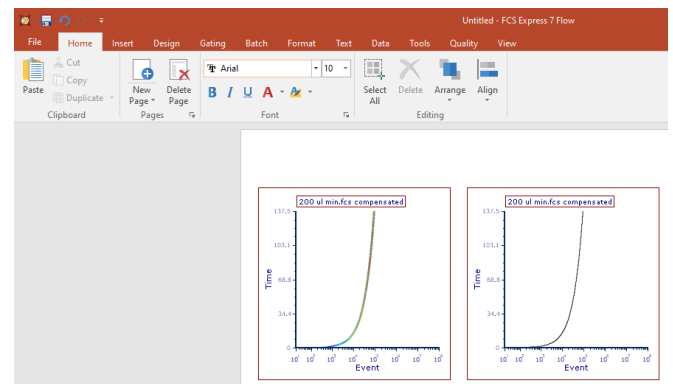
Untitled - FCS Express 7 Flow

File Home Insert Design Gating Batch Format Text Data Tools Quality View

Paste
Cut
Copy
Duplicate
Clipboard

New Page
Delete Page
Pages

Arial
10
B I U A
Font

Select All
Delete
Arrange
Align
Editing

200 ul min.fcs compensated

137.5
103.1
68.8
34.4
0
Time
$10^0$ $10^1$ $10^2$ $10^3$ $10^4$ $10^5$ $10^6$ $10^7$ $10^8$
Event

200 ul min.fcs compensated

137.5
103.1
68.8
34.4
0
Time
$10^0$ $10^1$ $10^2$ $10^3$ $10^4$ $10^5$ $10^6$ $10^7$ $10^8$
Event